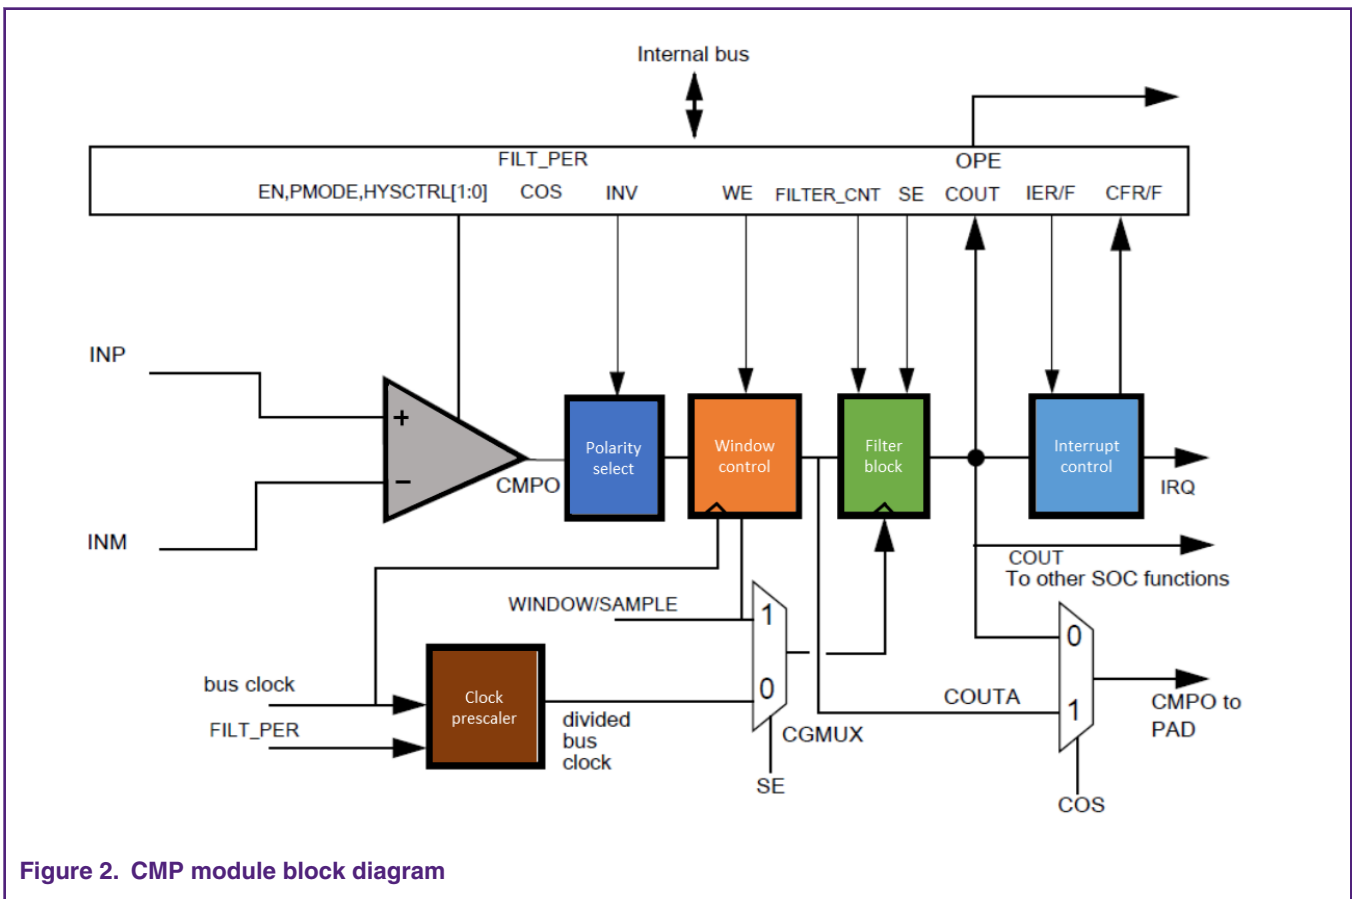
Internal bus

FILT_PER

OPE

EN,PMODE,HYSCTRL[1:0] COS INV WE FILTER_CNT SE COUT IER/F CFR/F

INP

INM

+

−

CMPO

Polarity select

Window control

Filter block

Interrupt control

IRQ

COUT
To other SOC functions

WINDOW/SAMPLE

1

0

CGMUX

SE

0

1

COUTA

CMPO to PAD

COS

bus clock

FILT_PER

Clock prescaler

divided bus clock

Figure 2. CMP module block diagram